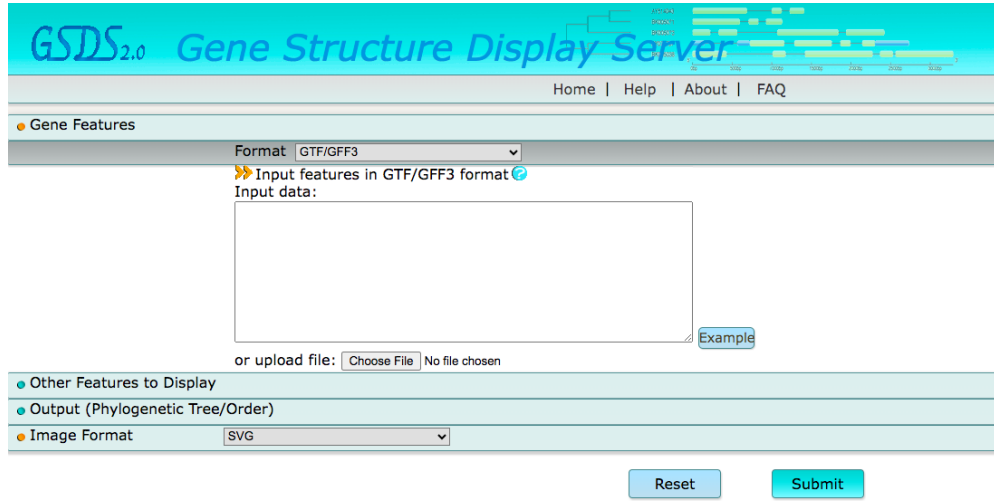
GSDS2.0 Gene Structure Display Server

Home | Help | About | FAQ

Gene Features

Format GTF/GFF3

Input features in GTF/GFF3 format

Input data:

Example

or upload file: Choose File No file chosen

Other Features to Display

Output (Phylogenetic Tree/Order)

Image Format SVG

Reset Submit